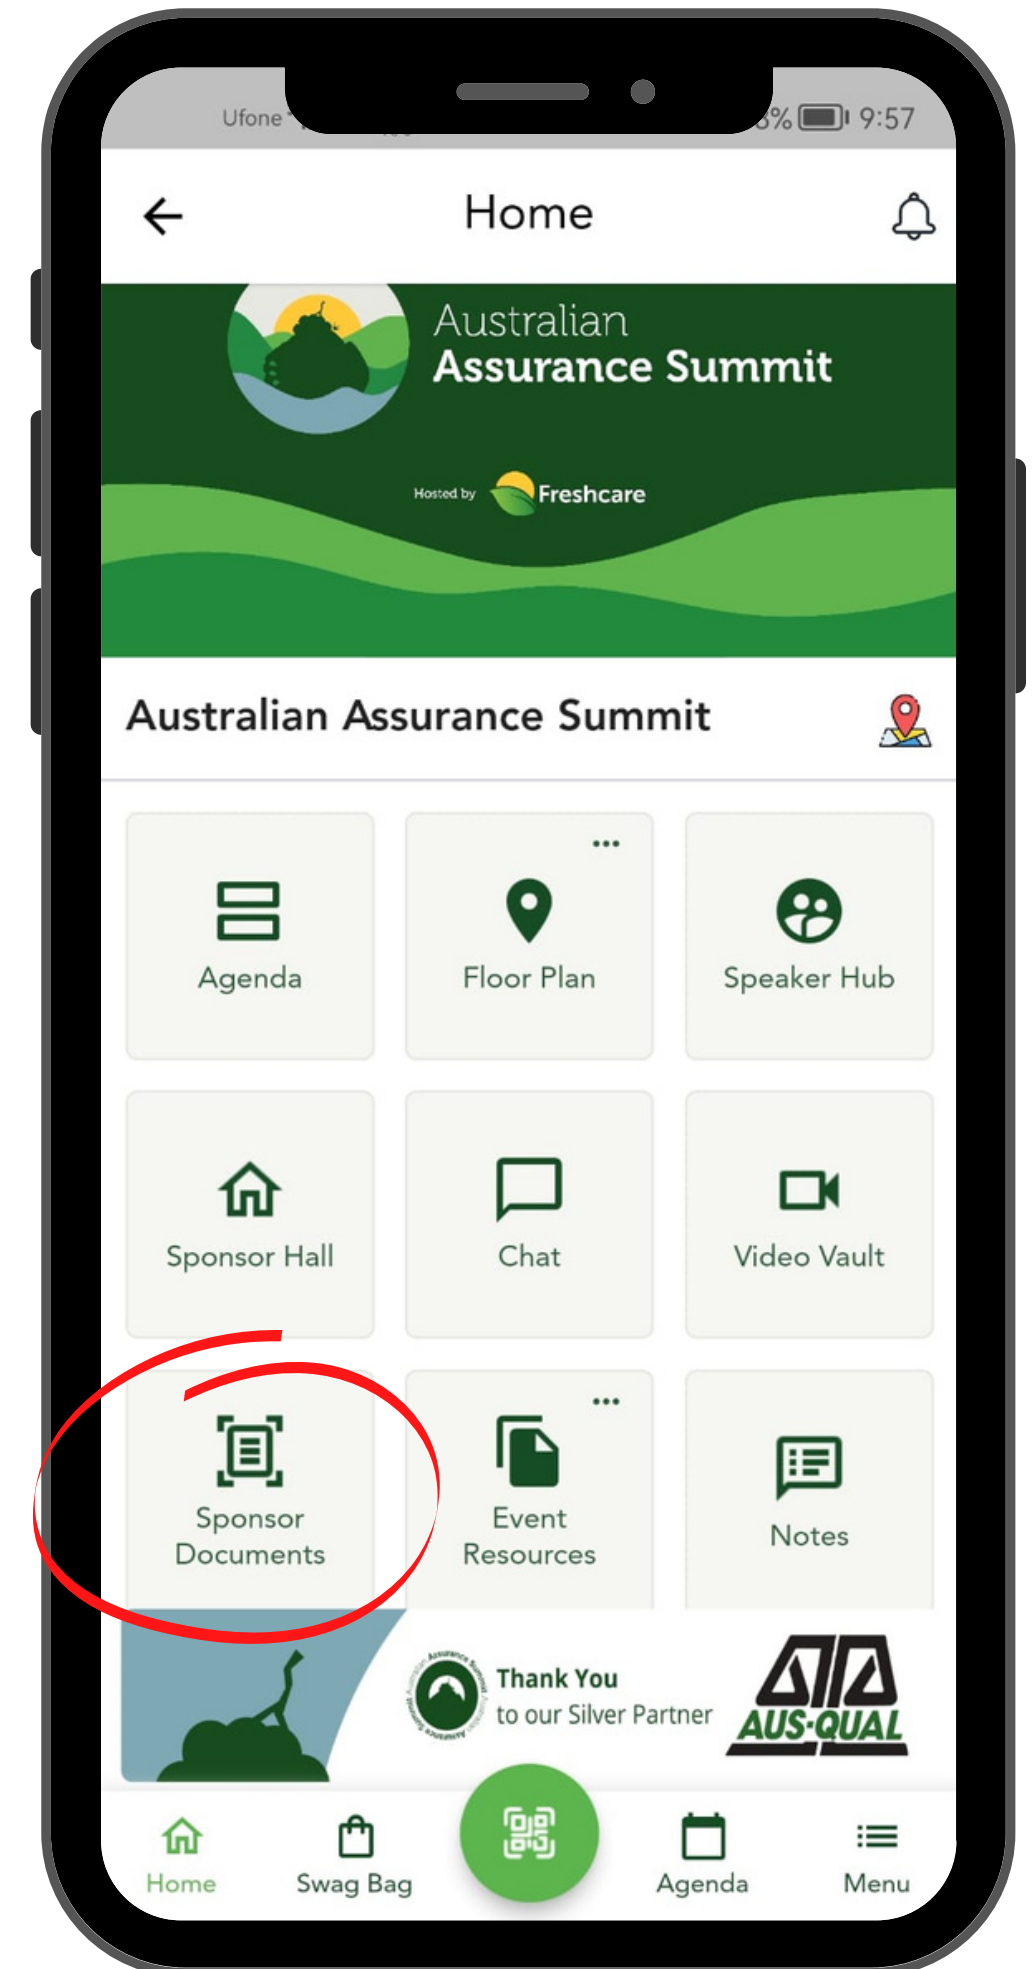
Ufone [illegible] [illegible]% 9:57

Home

Australian
Assurance Summit

Hosted by Freshcare

Australian Assurance Summit

Agenda

...
Floor Plan

Speaker Hub

Sponsor Hall

Chat

Video Vault

Sponsor Documents

...
Event Resources

Notes

Thank You
to our Silver Partner

AUS-QUAL

Home
Swag Bag
Agenda
Menu